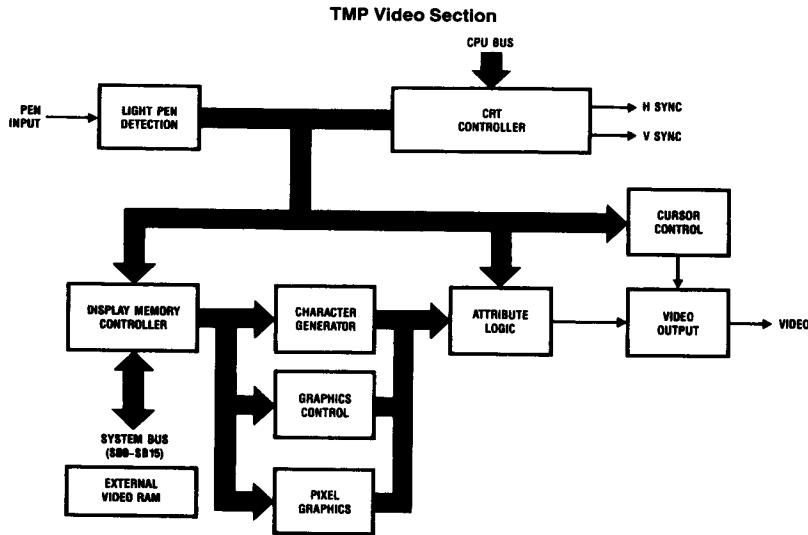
TMP Video Section

CPU BUS

PEN INPUT

LIGHT PEN DETECTION

CRT CONTROLLER

H SYNC

V SYNC

CURSOR CONTROL

DISPLAY MEMORY CONTROLLER

CHARACTER GENERATOR

ATTRIBUTE LOGIC

VIDEO OUTPUT

VIDEO

GRAPHICS CONTROL

SYSTEM BUS (SB0-SB15)

EXTERNAL VIDEO RAM

PIXEL GRAPHICS